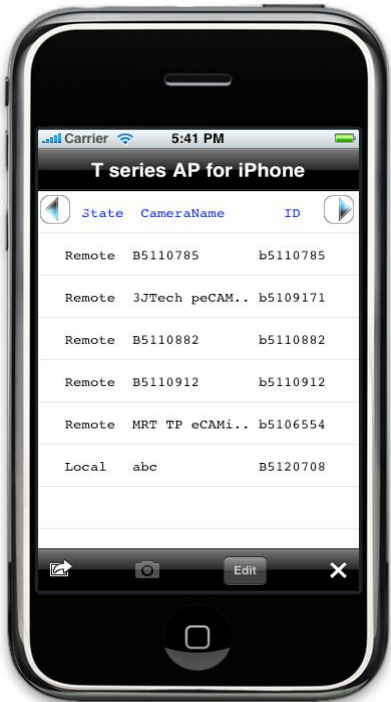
Carrier 5:41 PM

T series AP for iPhone

| State | CameraName | ID |
|---|---|---|
| Remote | B5110785 | b5110785 |
| Remote | 3JTech peCAM.. | b5109171 |
| Remote | B5110882 | b5110882 |
| Remote | B5110912 | b5110912 |
| Remote | MRT TP eCAMi.. | b5106554 |
| Local | abc | B5120708 |

Edit